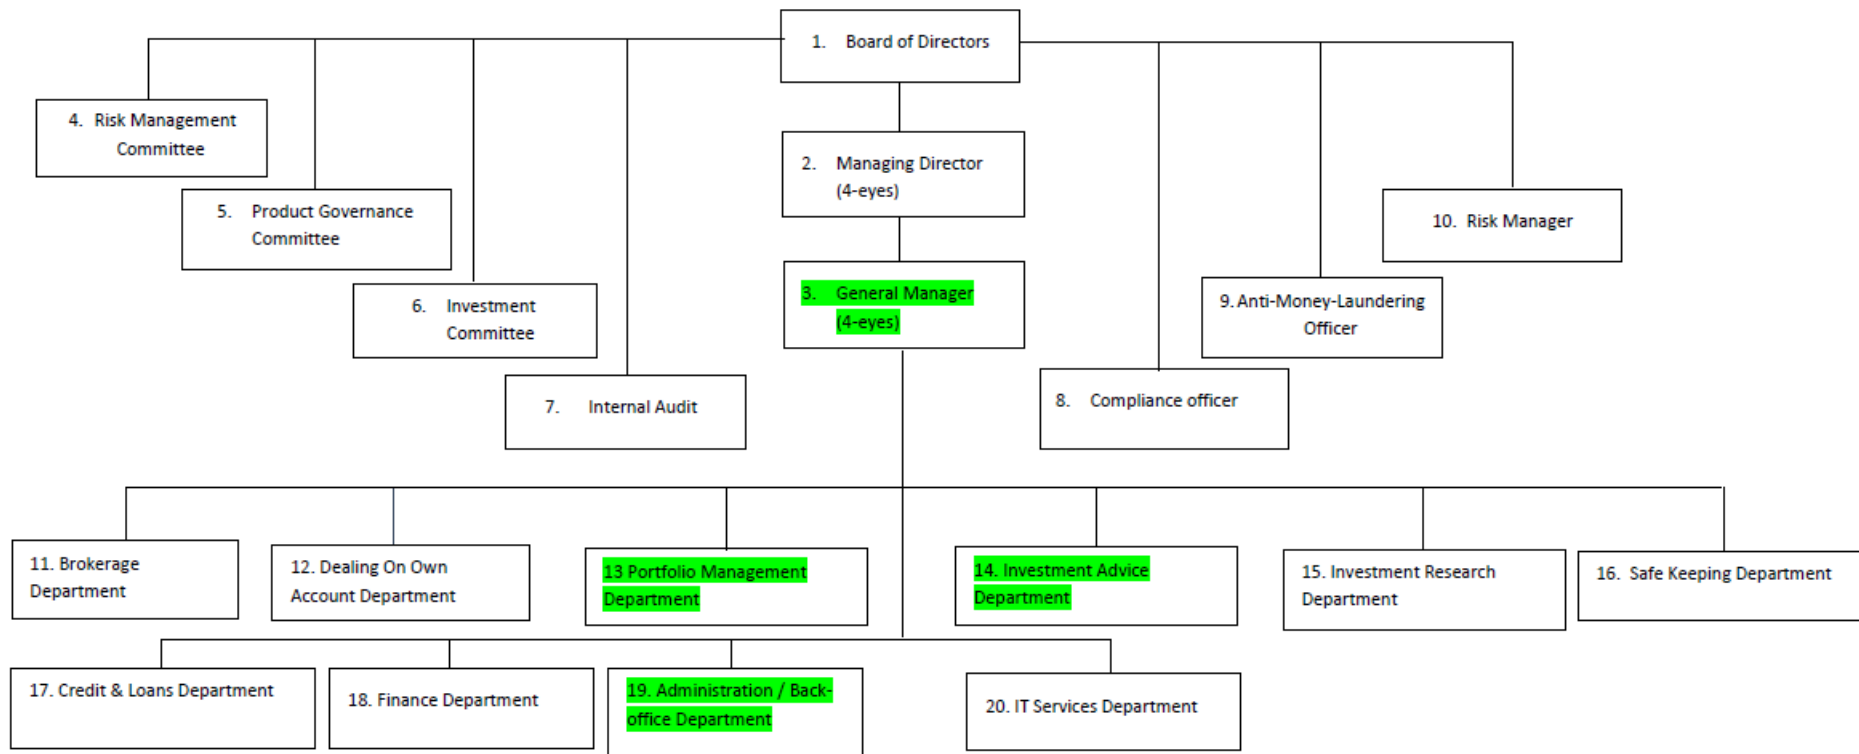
1. Board of Directors

4. Risk Management Committee

5. Product Governance Committee

6. Investment Committee

7. Internal Audit

2. Managing Director (4-eyes)

3. General Manager (4-eyes)

10. Risk Manager

9. Anti-Money-Laundering Officer

8. Compliance officer

11. Brokerage Department

12. Dealing On Own Account Department

13 Portfolio Management Department

14. Investment Advice Department

15. Investment Research Department

16. Safe Keeping Department

17. Credit & Loans Department

18. Finance Department

19. Administration / Back-office Department

20. IT Services Department